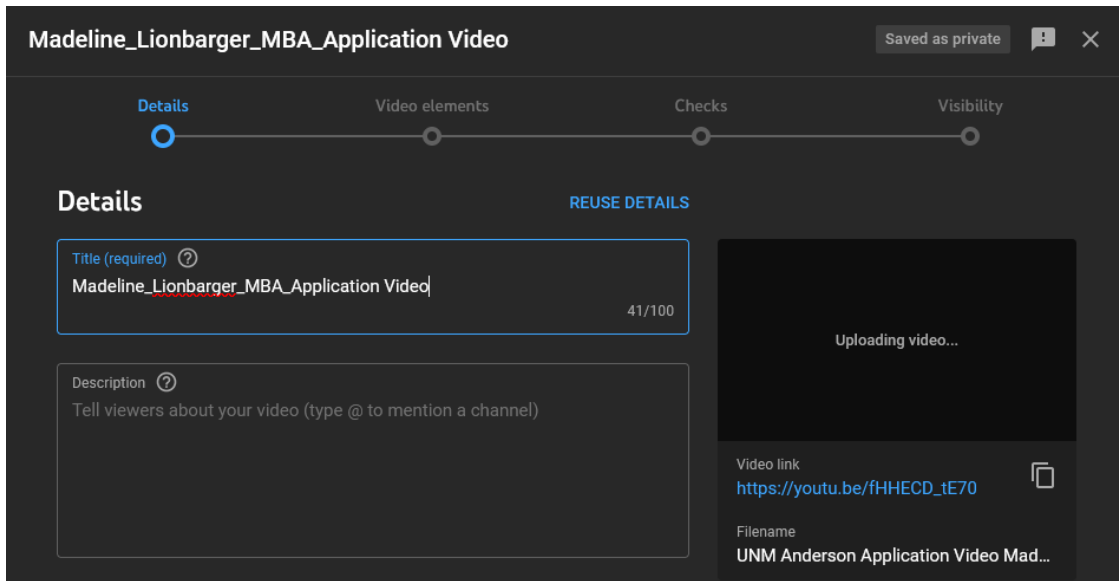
Madeline_Lionbarger_MBA_Application Video

Saved as private

Details

Video elements

Checks

Visibility

Details

REUSE DETAILS

Title (required)

Madeline_Lionbarger_MBA_Application Video

41/100

Description

Tell viewers about your video (type @ to mention a channel)

Uploading video...

Video link

https://youtu.be/fHHECD_tE70

Filename

UNM Anderson Application Video Mad...